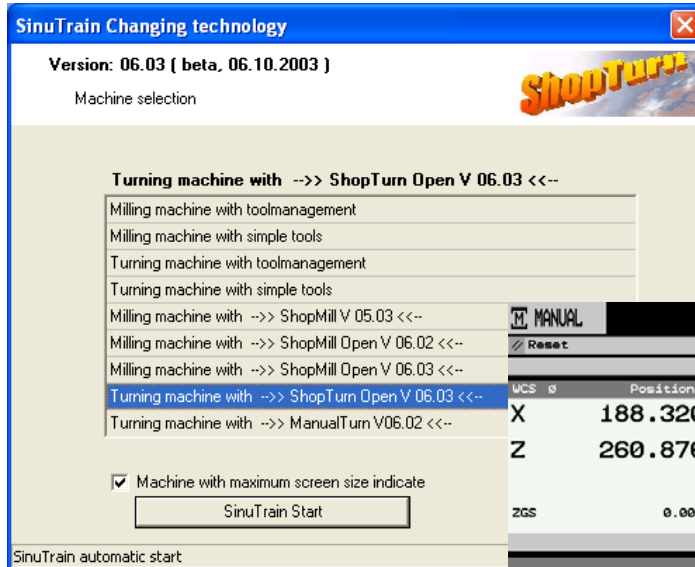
SinuTrain Changing technology

Version: 06.03 ( beta, 06.10.2003 )

Machine selection

ShopTurn

Turning machine with -->> ShopTurn Open V 06.03 <<--

Milling machine with toolmanagement
Milling machine with simple tools
Turning machine with toolmanagement
Turning machine with simple tools
Milling machine with -->> ShopMill V 05.03 <<--
Milling machine with -->> ShopMill Open V 06.02 <<--
Milling machine with -->> ShopMill Open V 06.03 <<--
Turning machine with -->> ShopTurn Open V 06.03 <<--
Turning machine with -->> ManualTurn V06.02 <<--

MANUAL
Reset
WCS Ø Position
X 188.320
Z 260.870
ZGS 0.00

Machine with maximum screen size indicate

SinuTrain Start

SinuTrain automatic start